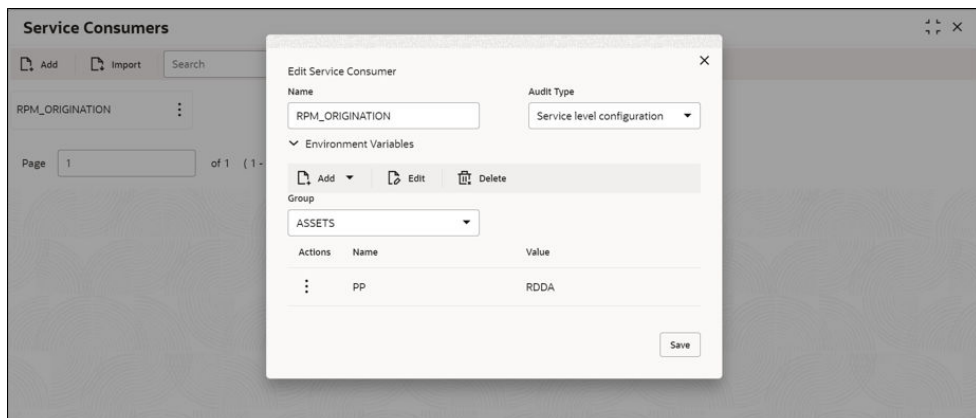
Service Consumers

Add
Import
Search

RPM_ORIGINATION

Page 1 of 1 (1-

Edit Service Consumer

Name
RPM_ORIGINATION

Audit Type
Service level configuration

Environment Variables

Add
Edit
Delete

Group
ASSETS

| Actions | Name | Value |
|---|---|---|
| ⋮ | PP | RDDA |

Save